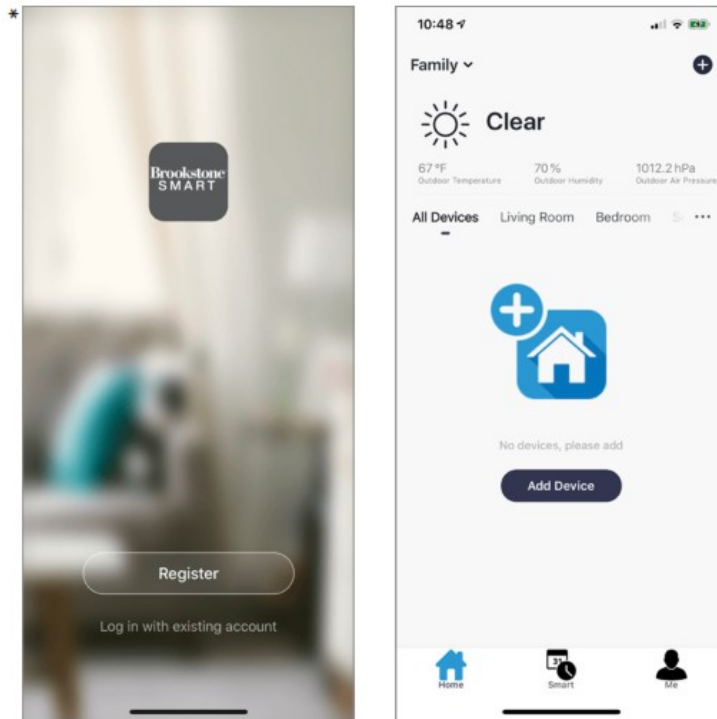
*

Brookstone
SMART

Register

Log in with existing account

10:48

Family

Clear

67 °F
Outdoor Temperature

70 %
Outdoor Humidity

1012.2 hPa
Outdoor Air Pressure

All Devices Living Room Bedroom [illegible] ···

No devices, please add

Add Device

Home Smart Me